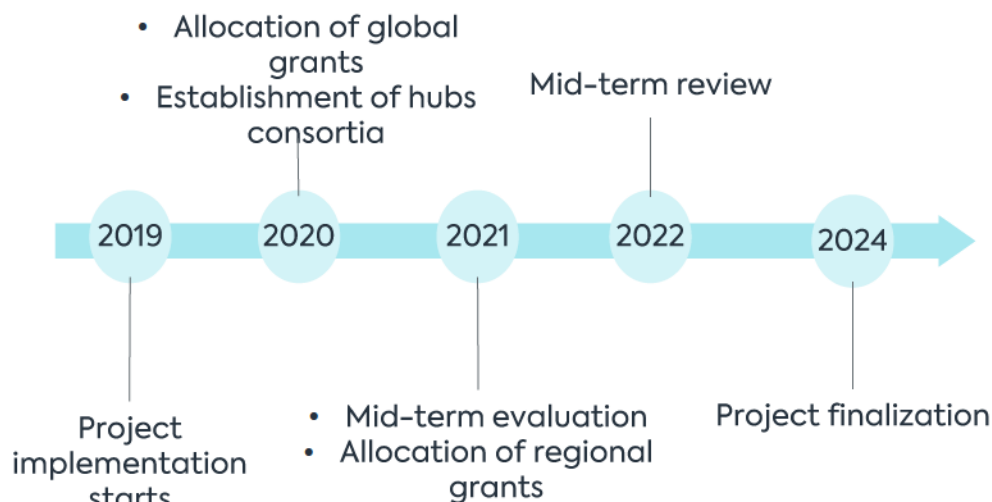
- Allocation of global grants
- Establishment of hubs consortia

Mid-term review

2019

2020

2021

2022

2024

Project implementation starts

- Mid-term evaluation
- Allocation of regional grants

Project finalization